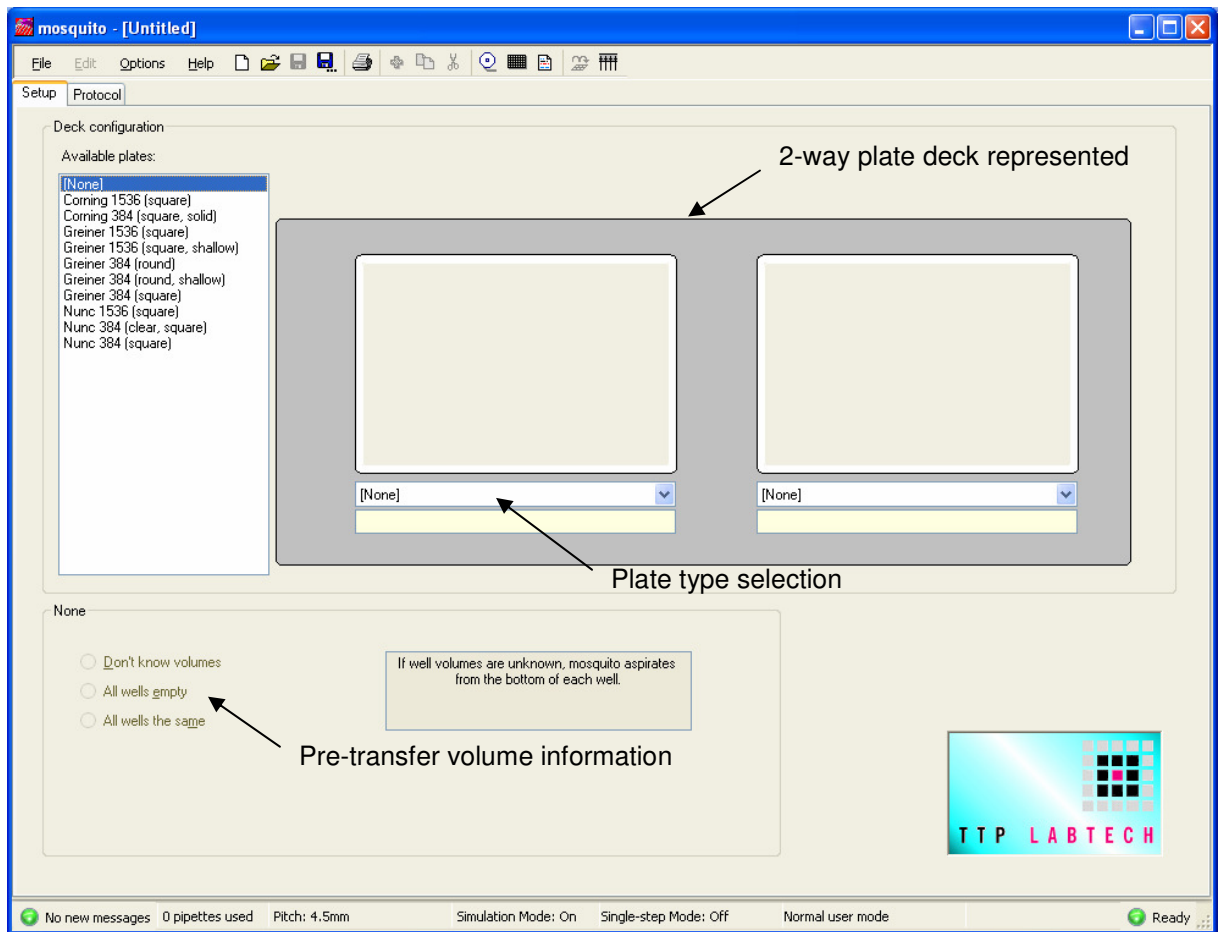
mosquito - [Untitled]

File Edit Options Help

Setup Protocol

Deck configuration

Available plates:

[None]
Corning 1536 (square)
Corning 384 (square, solid)
Greiner 1536 (square)
Greiner 1536 (square, shallow)
Greiner 384 (round)
Greiner 384 (round, shallow)
Greiner 384 (square)
Nunc 1536 (square)
Nunc 384 (clear, square)
Nunc 384 (square)

2-way plate deck represented

[None]

[None]

Plate type selection

None

Don't know volumes
All wells empty
All wells the same

If well volumes are unknown, mosquito aspirates from the bottom of each well.

Pre-transfer volume information

TTP LABTECH

No new messages 0 pipettes used Pitch: 4.5mm Simulation Mode: On Single-step Mode: Off Normal user mode Ready